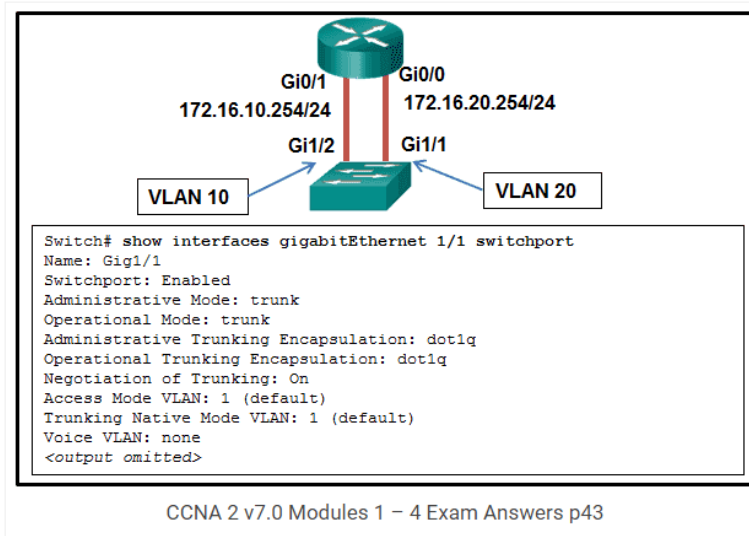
Gi0/1
Gi0/0
172.16.10.254/24
172.16.20.254/24
Gi1/2
Gi1/1
VLAN 10
VLAN 20

Switch# show interfaces gigabitEthernet 1/1 switchport
Name: Gig1/1
Switchport: Enabled
Administrative Mode: trunk
Operational Mode: trunk
Administrative Trunking Encapsulation: dot1q
Operational Trunking Encapsulation: dot1q
Negotiation of Trunking: On
Access Mode VLAN: 1 (default)
Trunking Native Mode VLAN: 1 (default)
Voice VLAN: none
<output omitted>

CCNA 2 v7.0 Modules 1 – 4 Exam Answers p43